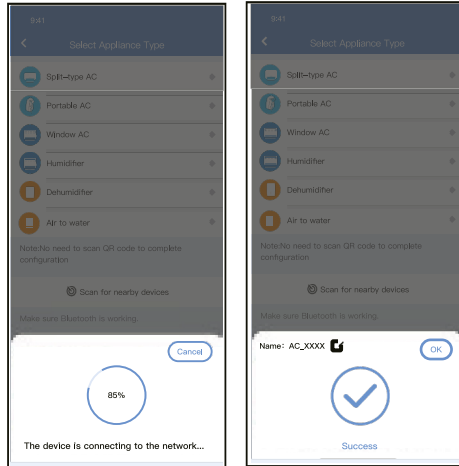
9:41

Select Appliance Type

Split-type AC

Portable AC

Window AC

Humidifier

Dehumidifier

Air to water

Note:No need to scan QR code to complete configuration

Scan for nearby devices

Make sure Bluetooth is working.

Cancel

85%

The device is connecting to the network...

9:41

Select Appliance Type

Split-type AC

Portable AC

Window AC

Humidifier

Dehumidifier

Air to water

Note:No need to scan QR code to complete configuration

Scan for nearby devices

Make sure Bluetooth is working.

Name: AC_XXXX

OK

Success